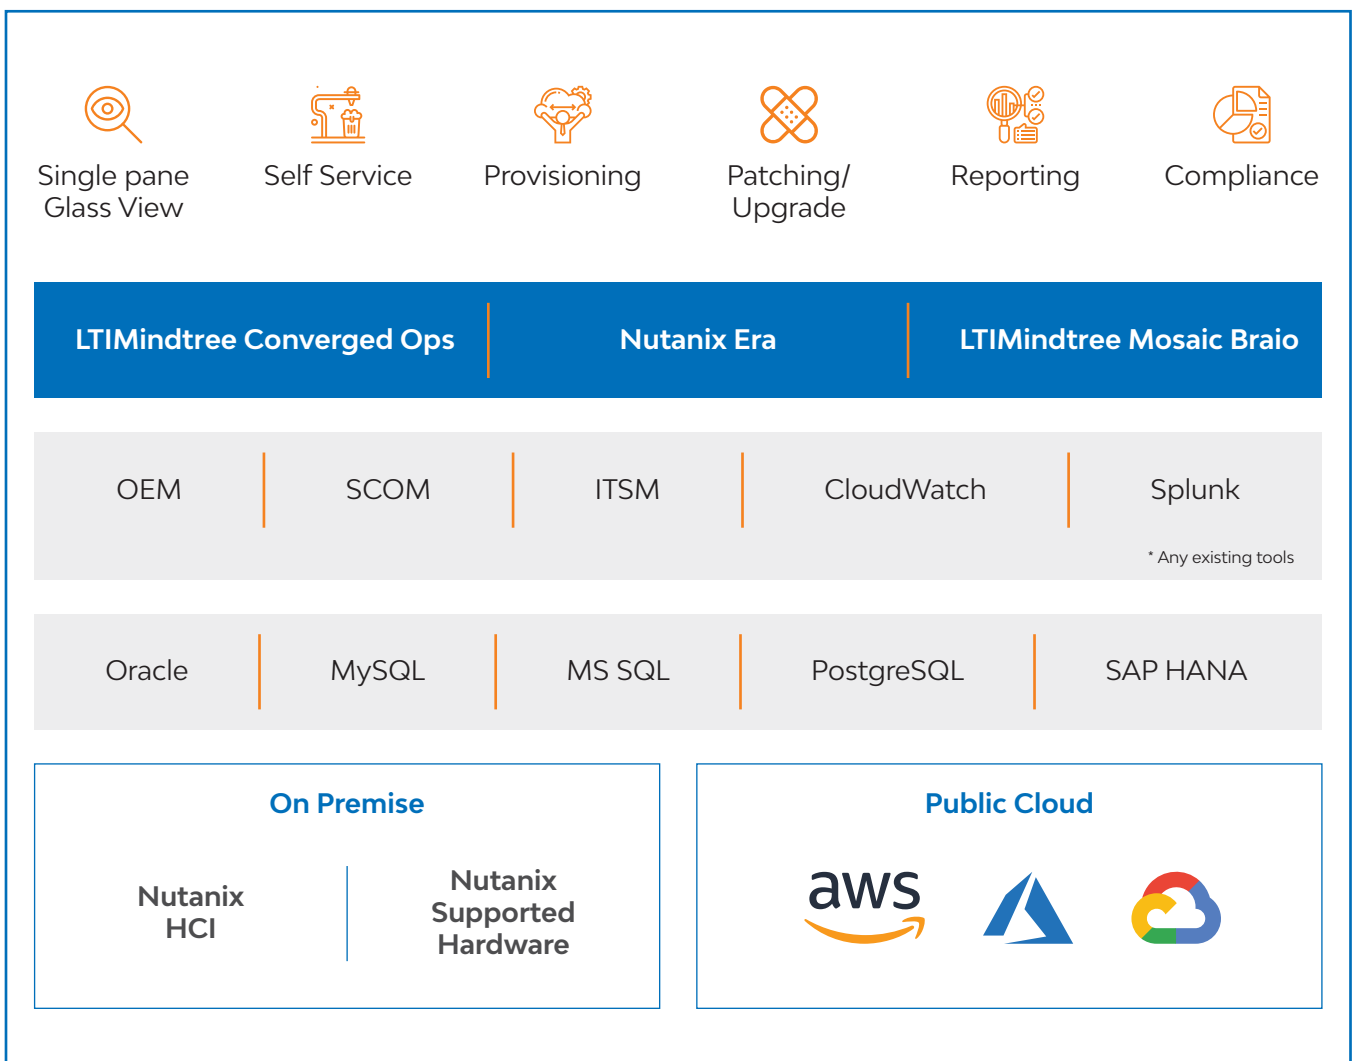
Single pane Glass View

Self Service

Provisioning

Patching/ Upgrade

Reporting

Compliance

| LTIMindtree Converged Ops | Nutanix Era | LTIMindtree Mosaic Braio |
|---|---|---|

| OEM | SCOM | ITSM | CloudWatch | Splunk |
|---|---|---|---|---|

* Any existing tools

| Oracle | MySQL | MS SQL | PostgreSQL | SAP HANA |
|---|---|---|---|---|

On Premise

Nutanix HCI

Nutanix Supported Hardware

Public Cloud

aws